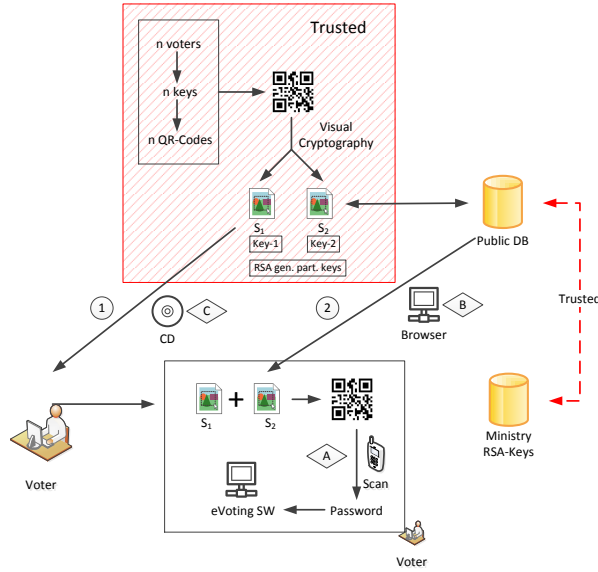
Trusted

n voters

n keys

n QR-Codes

Visual Cryptography

$S_1$

Key-1

$S_2$

Key-2

RSA gen. part. keys

Public DB

Trusted

1

CD

C

2

Browser

B

Voter

$S_1$

+

$S_2$

A

Scan

eVoting SW

Password

Ministry RSA-Keys

Voter